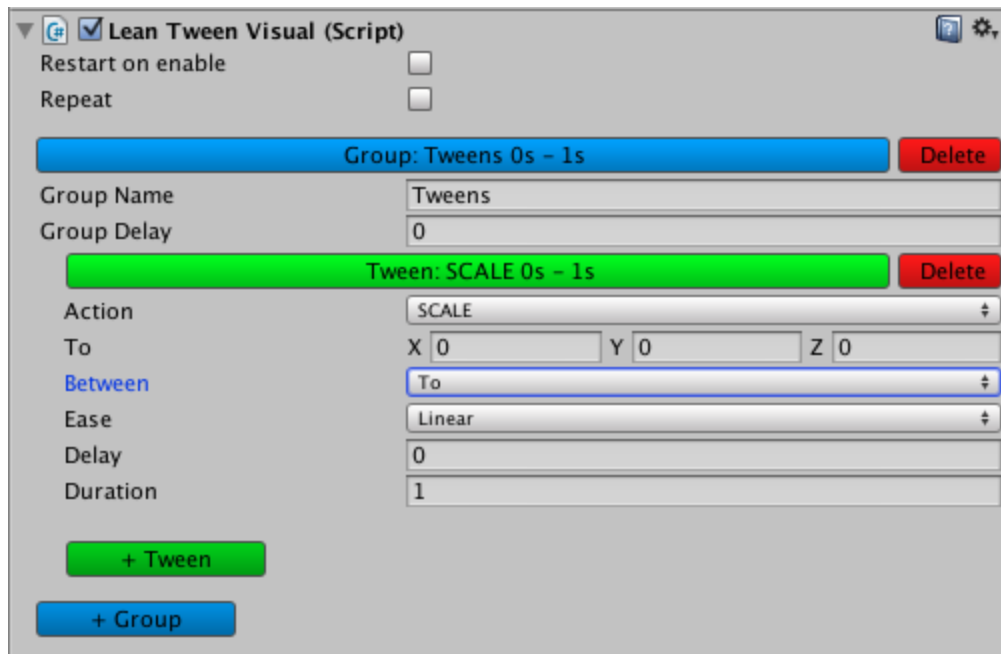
Lean Tween Visual (Script)

Restart on enable

Repeat

Group: Tweens 0s - 1s

Delete

Group Name | Tweens

Group Delay | 0

Tween: SCALE 0s - 1s

Delete

Action | SCALE

To | X 0 | Y 0 | Z 0

Between | To

Ease | Linear

Delay | 0

Duration | 1

+ Tween

+ Group